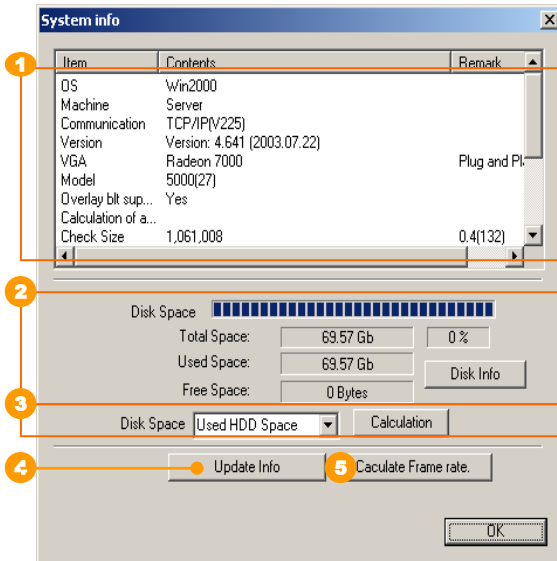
System info

1

| Item | Contents | Remark |
|---|---|---|
| OS | Win2000 | |
| Machine | Server | |
| Communication | TCP/IP(V225) | |
| Version | Version: 4.641 (2003.07.22) | |
| VGA | Radeon 7000 | Plug and Pl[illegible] |
| Model | 5000(27) | |
| Overlay blt sup... | Yes | |
| Calculation of a... | | |
| Check Size | 1,061,008 | 0.4(132) |

2

Disk Space

Total Space: 69.57 Gb 0 %

Used Space: 69.57 Gb Disk Info

Free Space: 0 Bytes

3

Disk Space Used HDD Space Calculation

4 Update Info

5 Caculate Frame rate.

OK